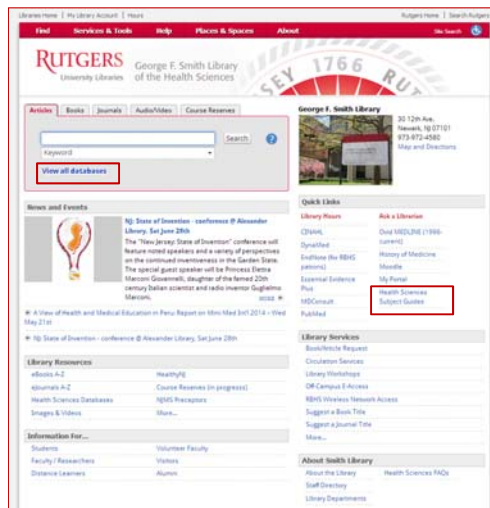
Libraries Home | My Library Account | Hours

Rutgers Home | Search Rutgers

Find Services & Tools Help Places & Spaces About Site Search

RUTGERS
University Libraries

George F. Smith Library of the Health Sciences

SEY 1766 RUT

Articles Books Journals Audio/Video Course Reserves

Search

Keyword

View all databases

George F. Smith Library

30 12th Ave.
Newark, NJ 07101
973-972-4580
Map and Directions

News and Events

NJ: State of Invention - conference @ Alexander Library, Sat June 28th

The "New Jersey: State of Invention" conference will feature noted speakers and a variety of perspectives on the continued inventiveness in the Garden State. The special guest speaker will be Princess Elettra Marconi Giovannelli, daughter of the famed 20th century Italian scientist and radio inventor Guglielmo Marconi.

more »

A View of Health and Medical Education in Peru: Report on Mini Med Int'l 2014 - Wed May 21st

NJ: State of Invention - conference @ Alexander Library, Sat June 28th

Quick Links

Library Hours

CINAHL

DynaMed

EndNote (for RBHS patrons)

Essential Evidence Plus

MDConsult

PubMed

Ask a Librarian

Ovid MEDLINE (1996-current)

History of Medicine

Moodle

My Portal

Health Sciences Subject Guides

Library Resources

eBooks A-Z

eJournals A-Z

Health Sciences Databases

Images & Videos

HealthyNJ

Course Reserves (in progress)

NJMS Preceptors

More...

Library Services

Book/Article Request

Circulation Services

Library Workshops

Off-Campus E-Access

RBHS Wireless Network Access

Suggest a Book Title

Suggest a Journal Title

More...

Information For...

Students

Faculty / Researchers

Distance Learners

Volunteer Faculty

Visitors

Alumni

About Smith Library

About the Library

Staff Directory

Library Departments

Health Sciences FAQs